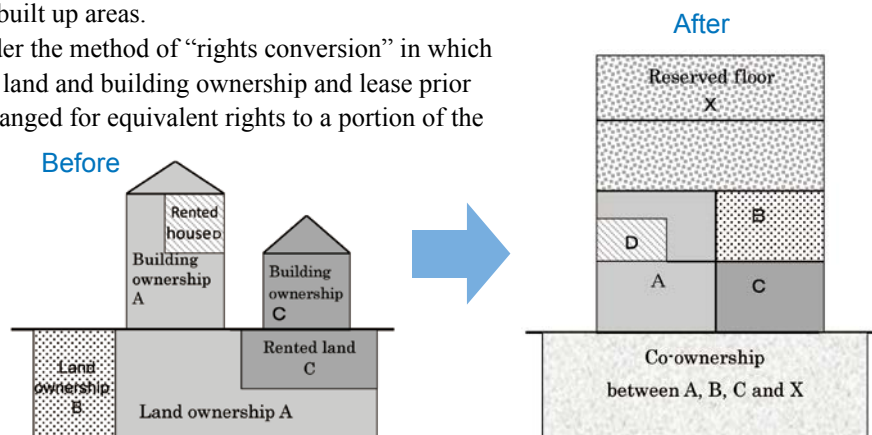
built up areas.

ler the method of "rights conversion" in which land and building ownership and lease prior anged for equivalent rights to a portion of the

Before

Rented houseD

Building ownership A

Building ownership C

Rented land C

Land ownership B

Land ownership A

After

Reserved floor X

B

D

A

C

Co-ownership between A, B, C and X